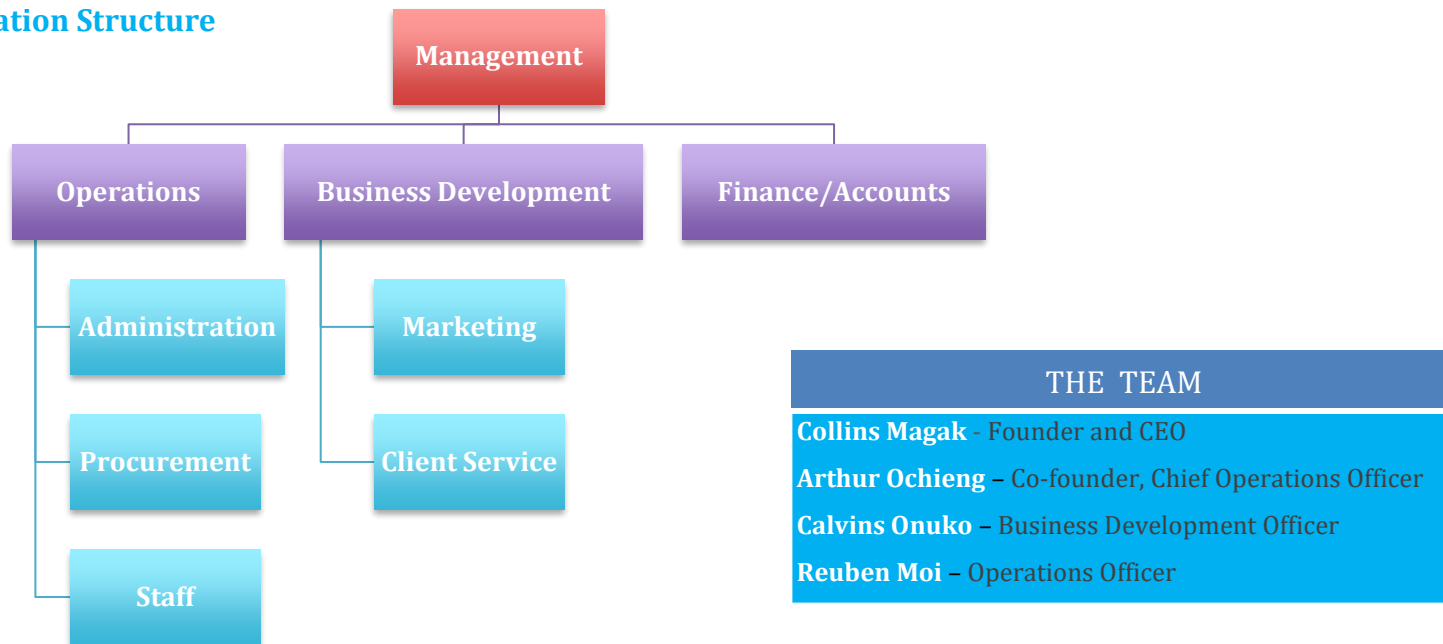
ation Structure

Management

Operations

Business Development

Finance/Accounts

Administration

Procurement

Staff

Marketing

Client Service

THE TEAM

**Collins Magak** - Founder and CEO

**Arthur Ochieng** – Co-founder, Chief Operations Officer

**Calvins Onuko** – Business Development Officer

**Reuben Moi** – Operations Officer